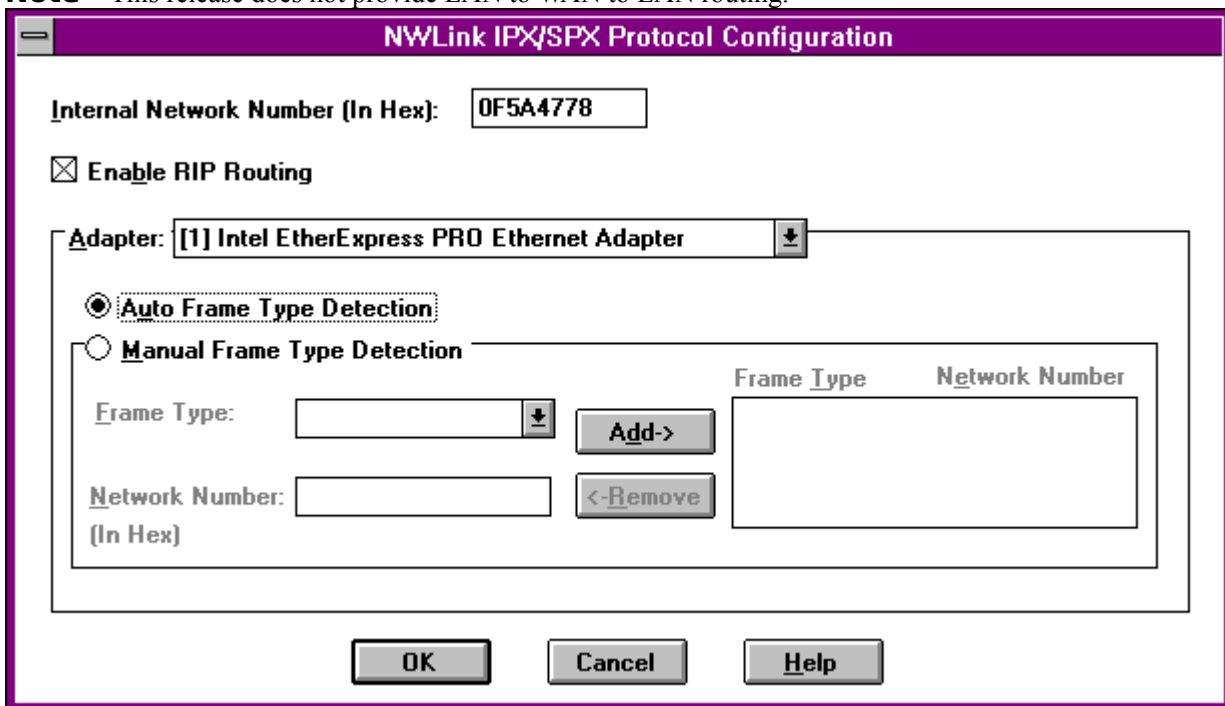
Note This release does not provide LAN to WAN to LAN routing.

NWLink IPX/SPX Protocol Configuration

Internal Network Number (In Hex): 0F5A4778

☒ Enable RIP Routing

Adapter: [1] Intel EtherExpress PRO Ethernet Adapter

Auto Frame Type Detection

Manual Frame Type Detection

Frame Type Network Number

Frame Type:

Add->

Network Number: (In Hex)

<-Remove

OK Cancel Help